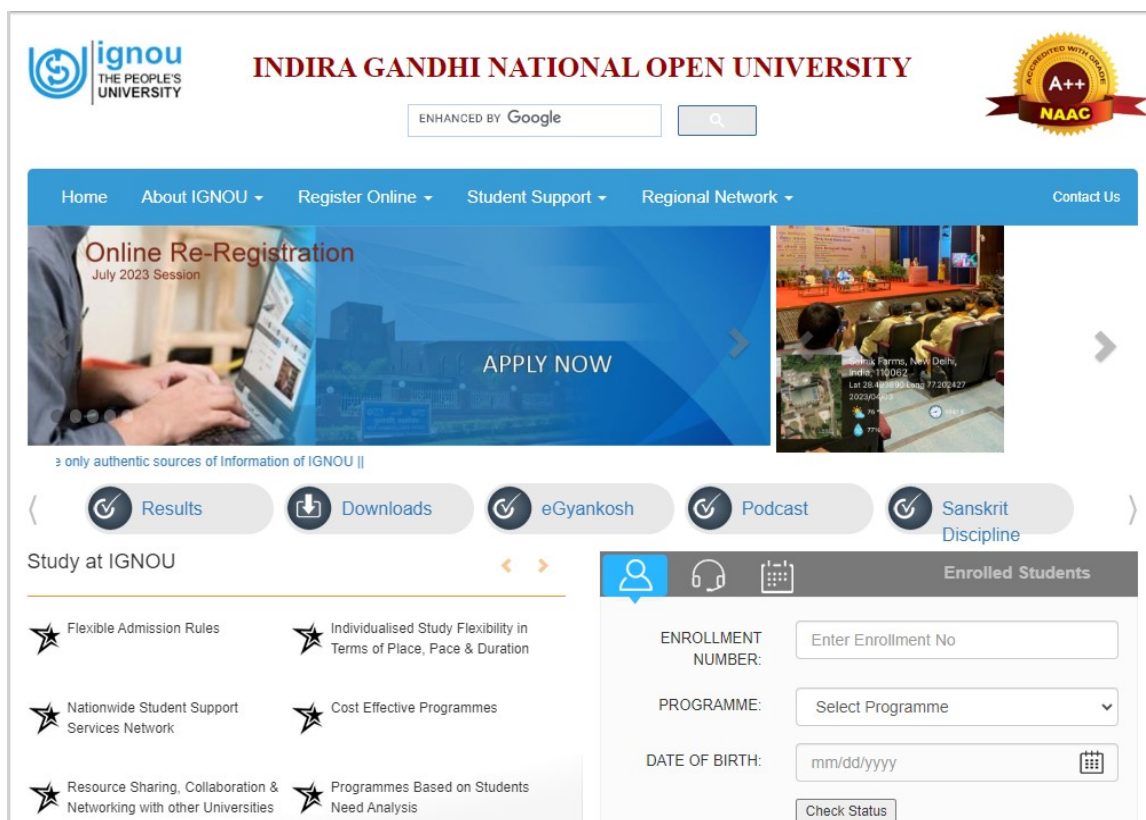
ignou
THE PEOPLE'S UNIVERSITY

INDIRA GANDHI NATIONAL OPEN UNIVERSITY

ENHANCED BY Google

ACCREDITED WITH GRADE A++ NAAC

Home About IGNOU Register Online Student Support Regional Network Contact Us

Online Re-Registration
July 2023 Session

APPLY NOW

Sainik Farms, New Delhi, India, 110062
Lat 28.49 Long 77.202427
2023/04/03

e only authentic sources of Information of IGNOU ||

Results Downloads eGyankosh Podcast Sanskrit Discipline

Study at IGNOU

Flexible Admission Rules

Individualised Study Flexibility in Terms of Place, Pace & Duration

Nationwide Student Support Services Network

Cost Effective Programmes

Resource Sharing, Collaboration & Networking with other Universities

Programmes Based on Students Need Analysis

Enrolled Students

ENROLLMENT NUMBER:
Enter Enrollment No

PROGRAMME:
Select Programme

DATE OF BIRTH:
mm/dd/yyyy

Check Status